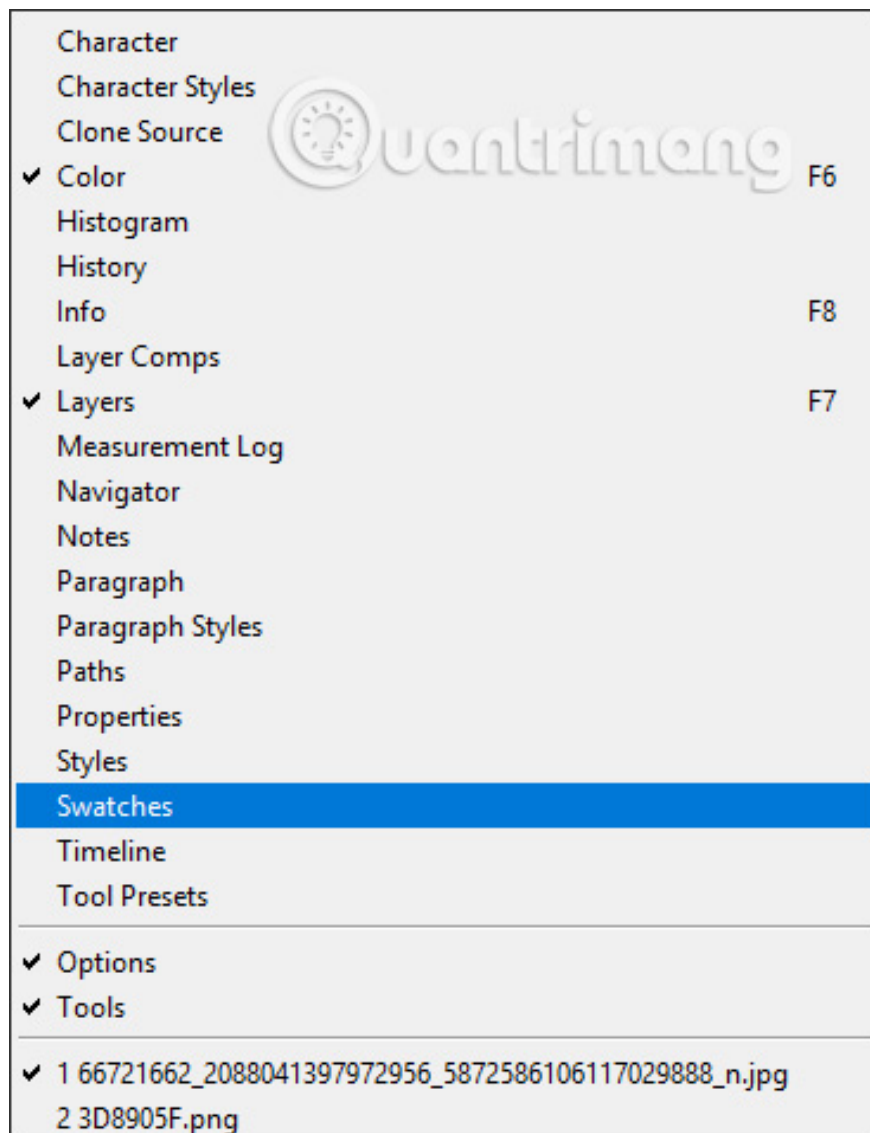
Character
Character Styles
Clone Source
✔ Color F6
Histogram
History
Info F8
Layer Comps
✔ Layers F7
Measurement Log
Navigator
Notes
Paragraph
Paragraph Styles
Paths
Properties
Styles
Swatches
Timeline
Tool Presets

✔ Options
✔ Tools

✔ 1 66721662_2088041397972956_5872586106117029888_n.jpg
2 3D8905F.png

Quantrimang